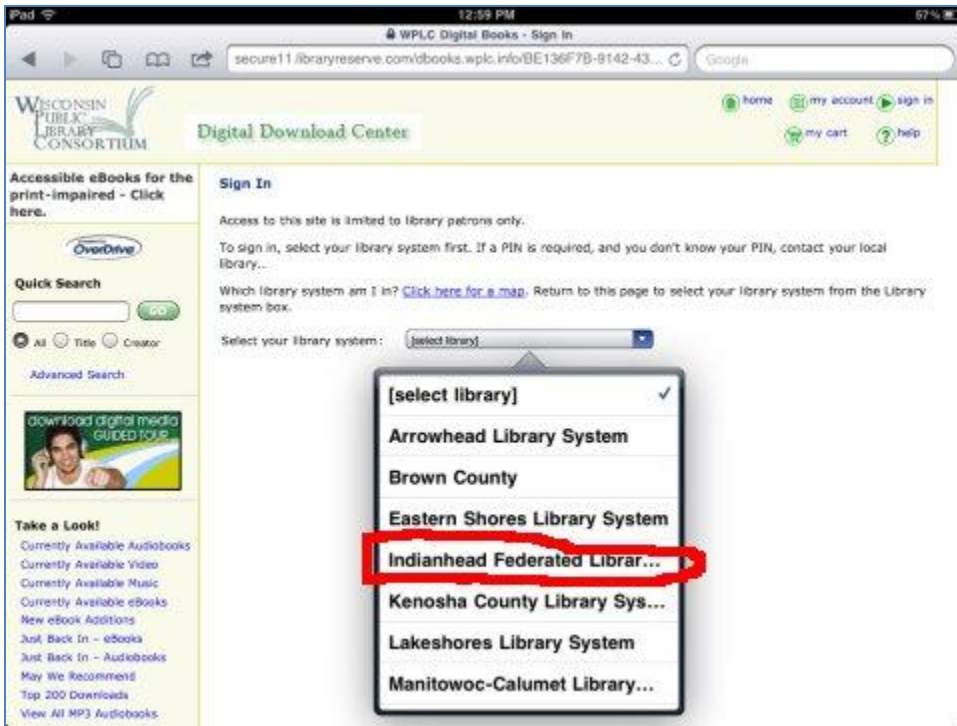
iPad
12:59 PM
67%
WPLC Digital Books - Sign In
secure11.libraryreserve.com/dbooks.wplc.info/BE136F7B-9142-43...
Google

Wisconsin Public Library Consortium
Digital Download Center
home
my account
sign in
my cart
help

Accessible eBooks for the print-impaired - Click here.

OverDrive

Quick Search
GO
All Title Creator
Advanced Search

download digital media GUIDED TOUR

Take a Look!
Currently Available Audiobooks
Currently Available Video
Currently Available Music
Currently Available eBooks
New eBook Additions
Just Back In - eBooks
Just Back In - Audiobooks
May We Recommend
Top 200 Downloads
View All MP3 Audiobooks

Sign In

Access to this site is limited to library patrons only.

To sign in, select your library system first. If a PIN is required, and you don't know your PIN, contact your local library..

Which library system am I in? Click here for a map. Return to this page to select your library system from the Library system box.

Select your library system: [select library]

[select library]
Arrowhead Library System
Brown County
Eastern Shores Library System
Indianhead Federated Librar...
Kenosha County Library Sys...
Lakeshores Library System
Manitowoc-Calumet Library...